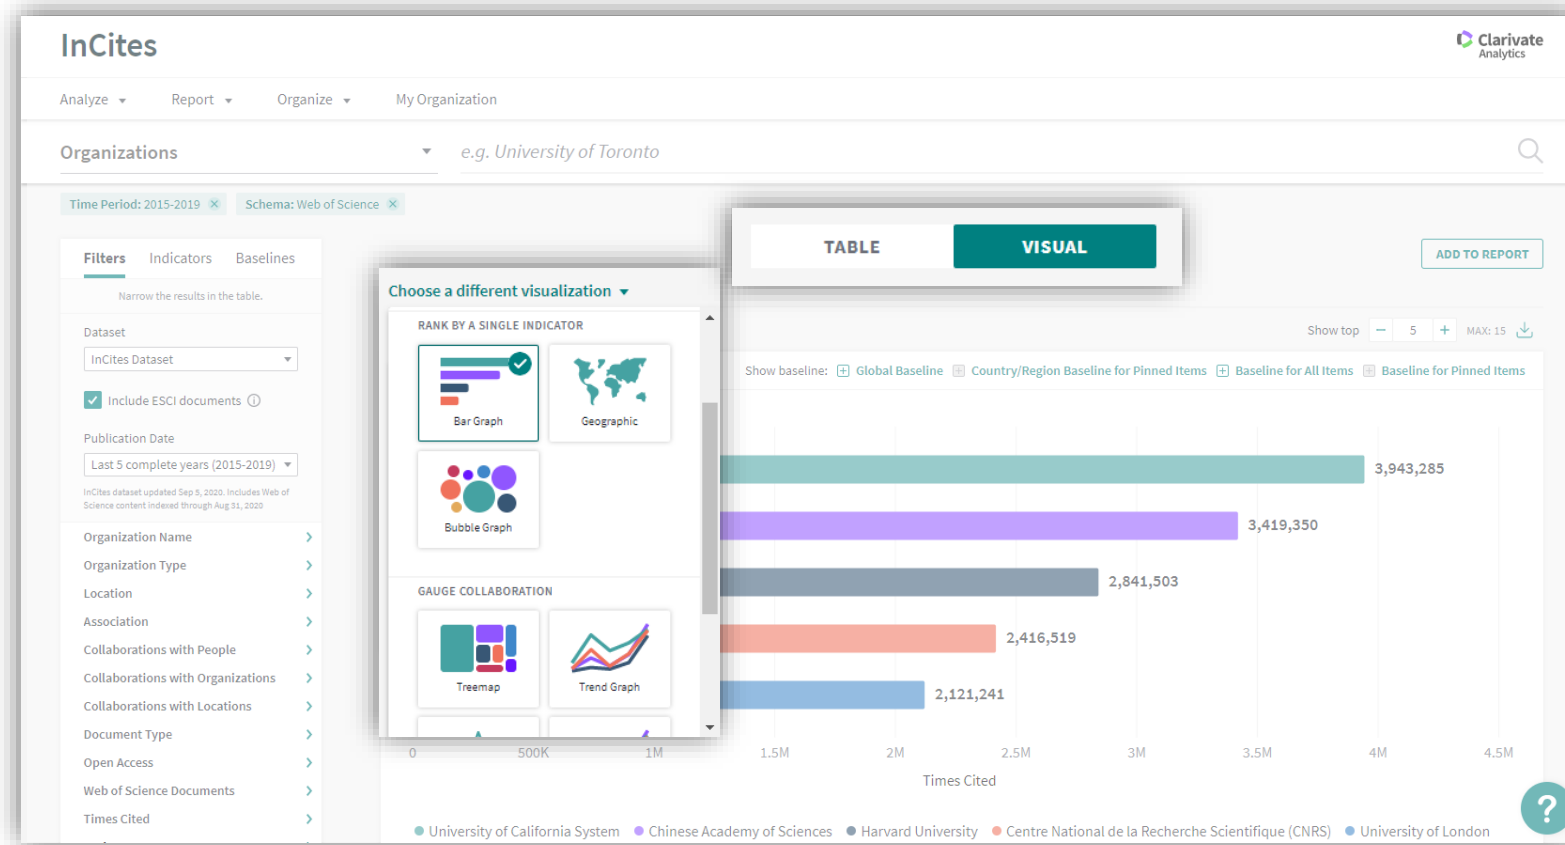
InCites

Clarivate Analytics

Analyze Report Organize My Organization

Organizations

e.g. University of Toronto

Time Period: 2015-2019 × Schema: Web of Science ×

TABLE VISUAL

ADD TO REPORT

Filters Indicators Baselines

Narrow the results in the table.

Dataset

InCites Dataset

Include ESCI documents

Publication Date

Last 5 complete years (2015-2019)

InCites dataset updated Sep 5, 2020. Includes Web of Science content indexed through Aug 31, 2020

Organization Name

Organization Type

Location

Association

Collaborations with People

Collaborations with Organizations

Collaborations with Locations

Document Type

Open Access

Web of Science Documents

Times Cited

Choose a different visualization

RANK BY A SINGLE INDICATOR

Bar Graph

Geographic

Bubble Graph

GAUGE COLLABORATION

Treemap

Trend Graph

Show top 5 MAX: 15

Show baseline: Global Baseline Country/Region Baseline for Pinned Items Baseline for All Items Baseline for Pinned Items

3,943,285

3,419,350

2,841,503

2,416,519

2,121,241

0 500K 1M 1.5M 2M 2.5M 3M 3.5M 4M 4.5M

Times Cited

University of California System Chinese Academy of Sciences Harvard University Centre National de la Recherche Scientifique (CNRS) University of London

?